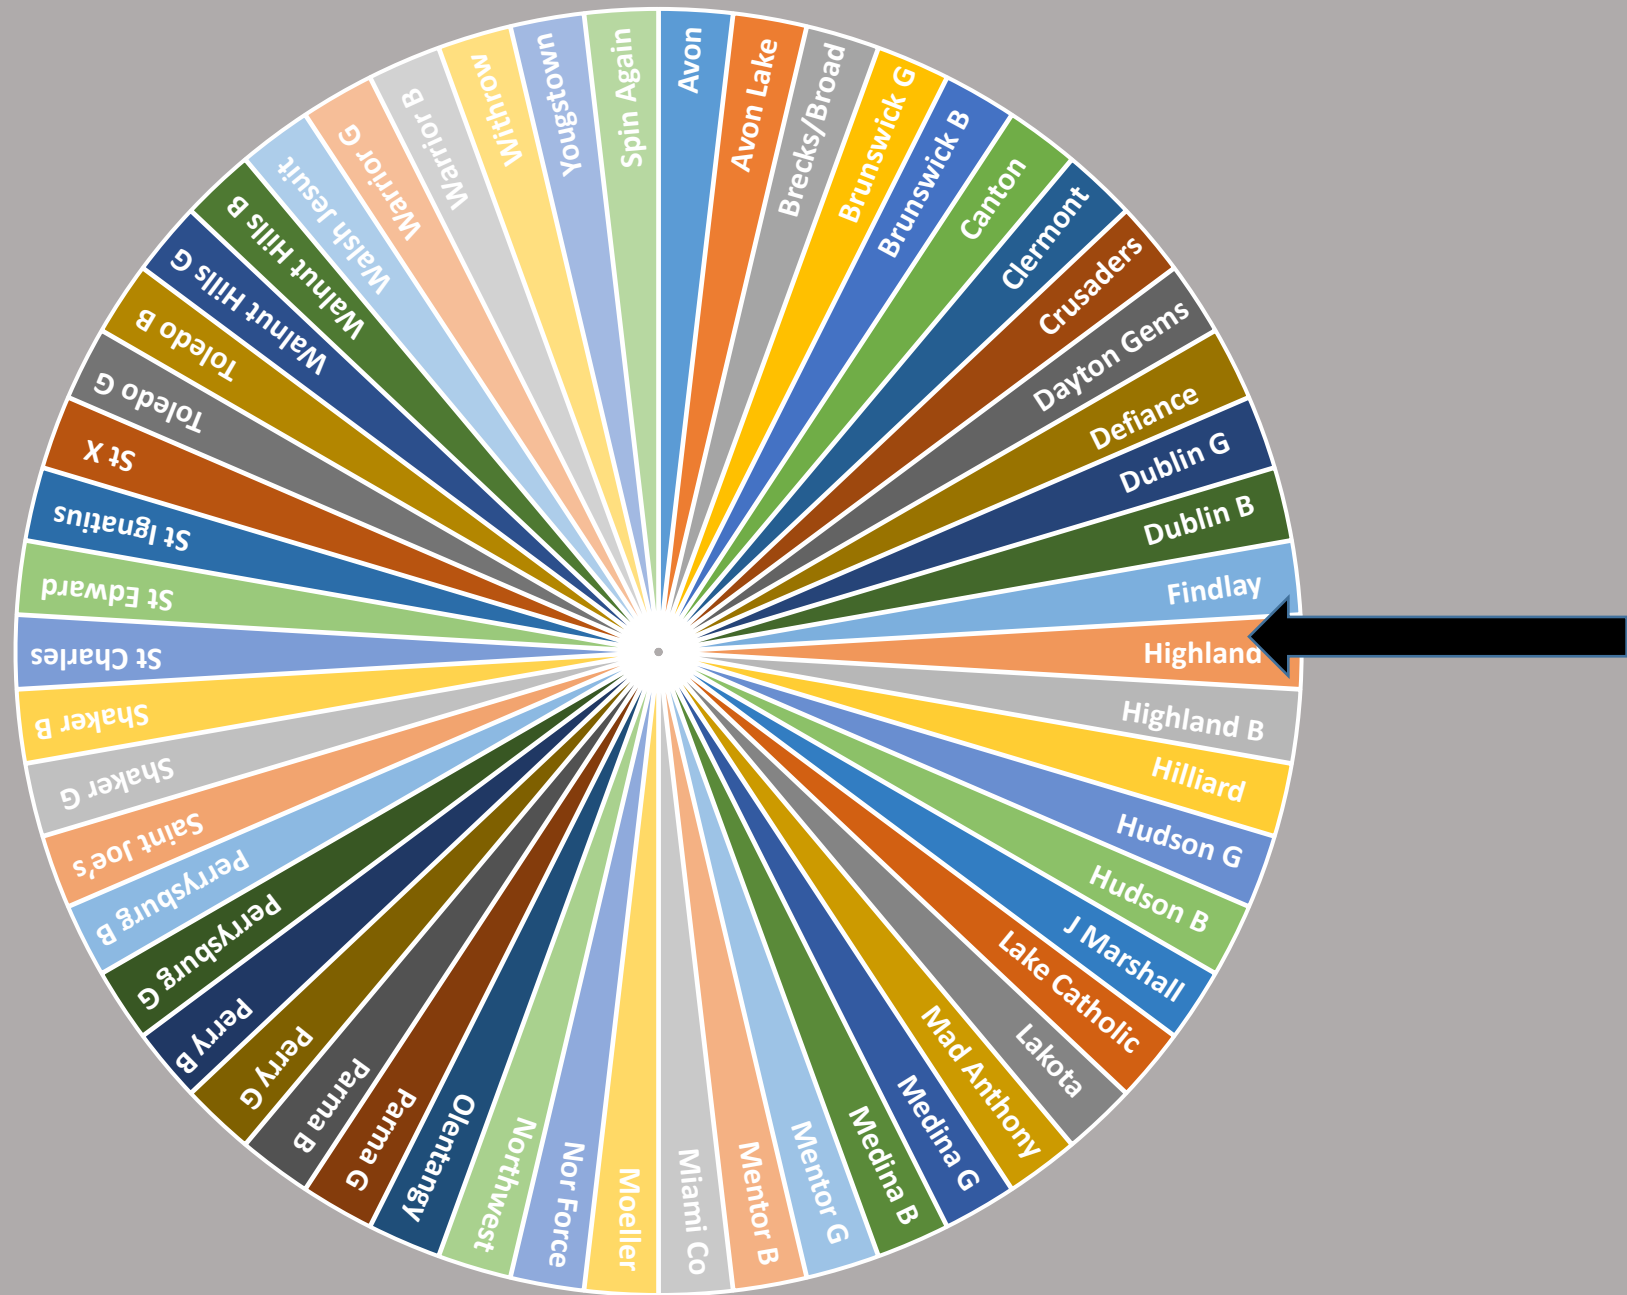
Avon
Avon Lake
Brecks/Broad
Brunswick G
Brunswick B
Canton
Clermont
Crusaders
Dayton Gems
Defiance
Dublin G
Dublin B
Findlay
Highland
Highland B
Hilliard
Hudson G
Hudson B
J Marshall
Lake Catholic
Lakota
Mad Anthony
Medina G
Medina B
Mentor G
Mentor B
Miami Co
Moeller
Nor Force
Northwest
Olentangy
Parma G
Parma B
Perry G
Perry B
Perrysburg G
Perrysburg B
Saint Joe's
Shaker G
Shaker B
St Charles
St Edward
St Ignatius
St X
Toledo G
Toledo B
Walnut Hills G
Walnut Hills B
Walsh Jesuit
Warrior G
Warrior B
Withrow
Youngstown
Spin Again